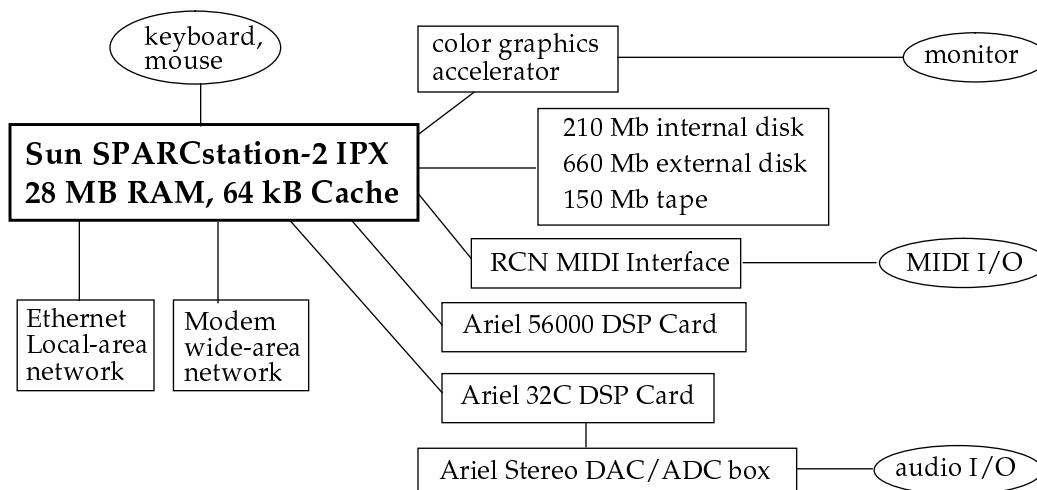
keyboard, mouse

color graphics accelerator

monitor

Sun SPARCstation-2 IPX
28 MB RAM, 64 kB Cache

210 Mb internal disk
660 Mb external disk
150 Mb tape

RCN MIDI Interface

MIDI I/O

Ethernet Local-area network

Modem wide-area network

Ariel 56000 DSP Card

Ariel 32C DSP Card

Ariel Stereo DAC/ADC box

audio I/O